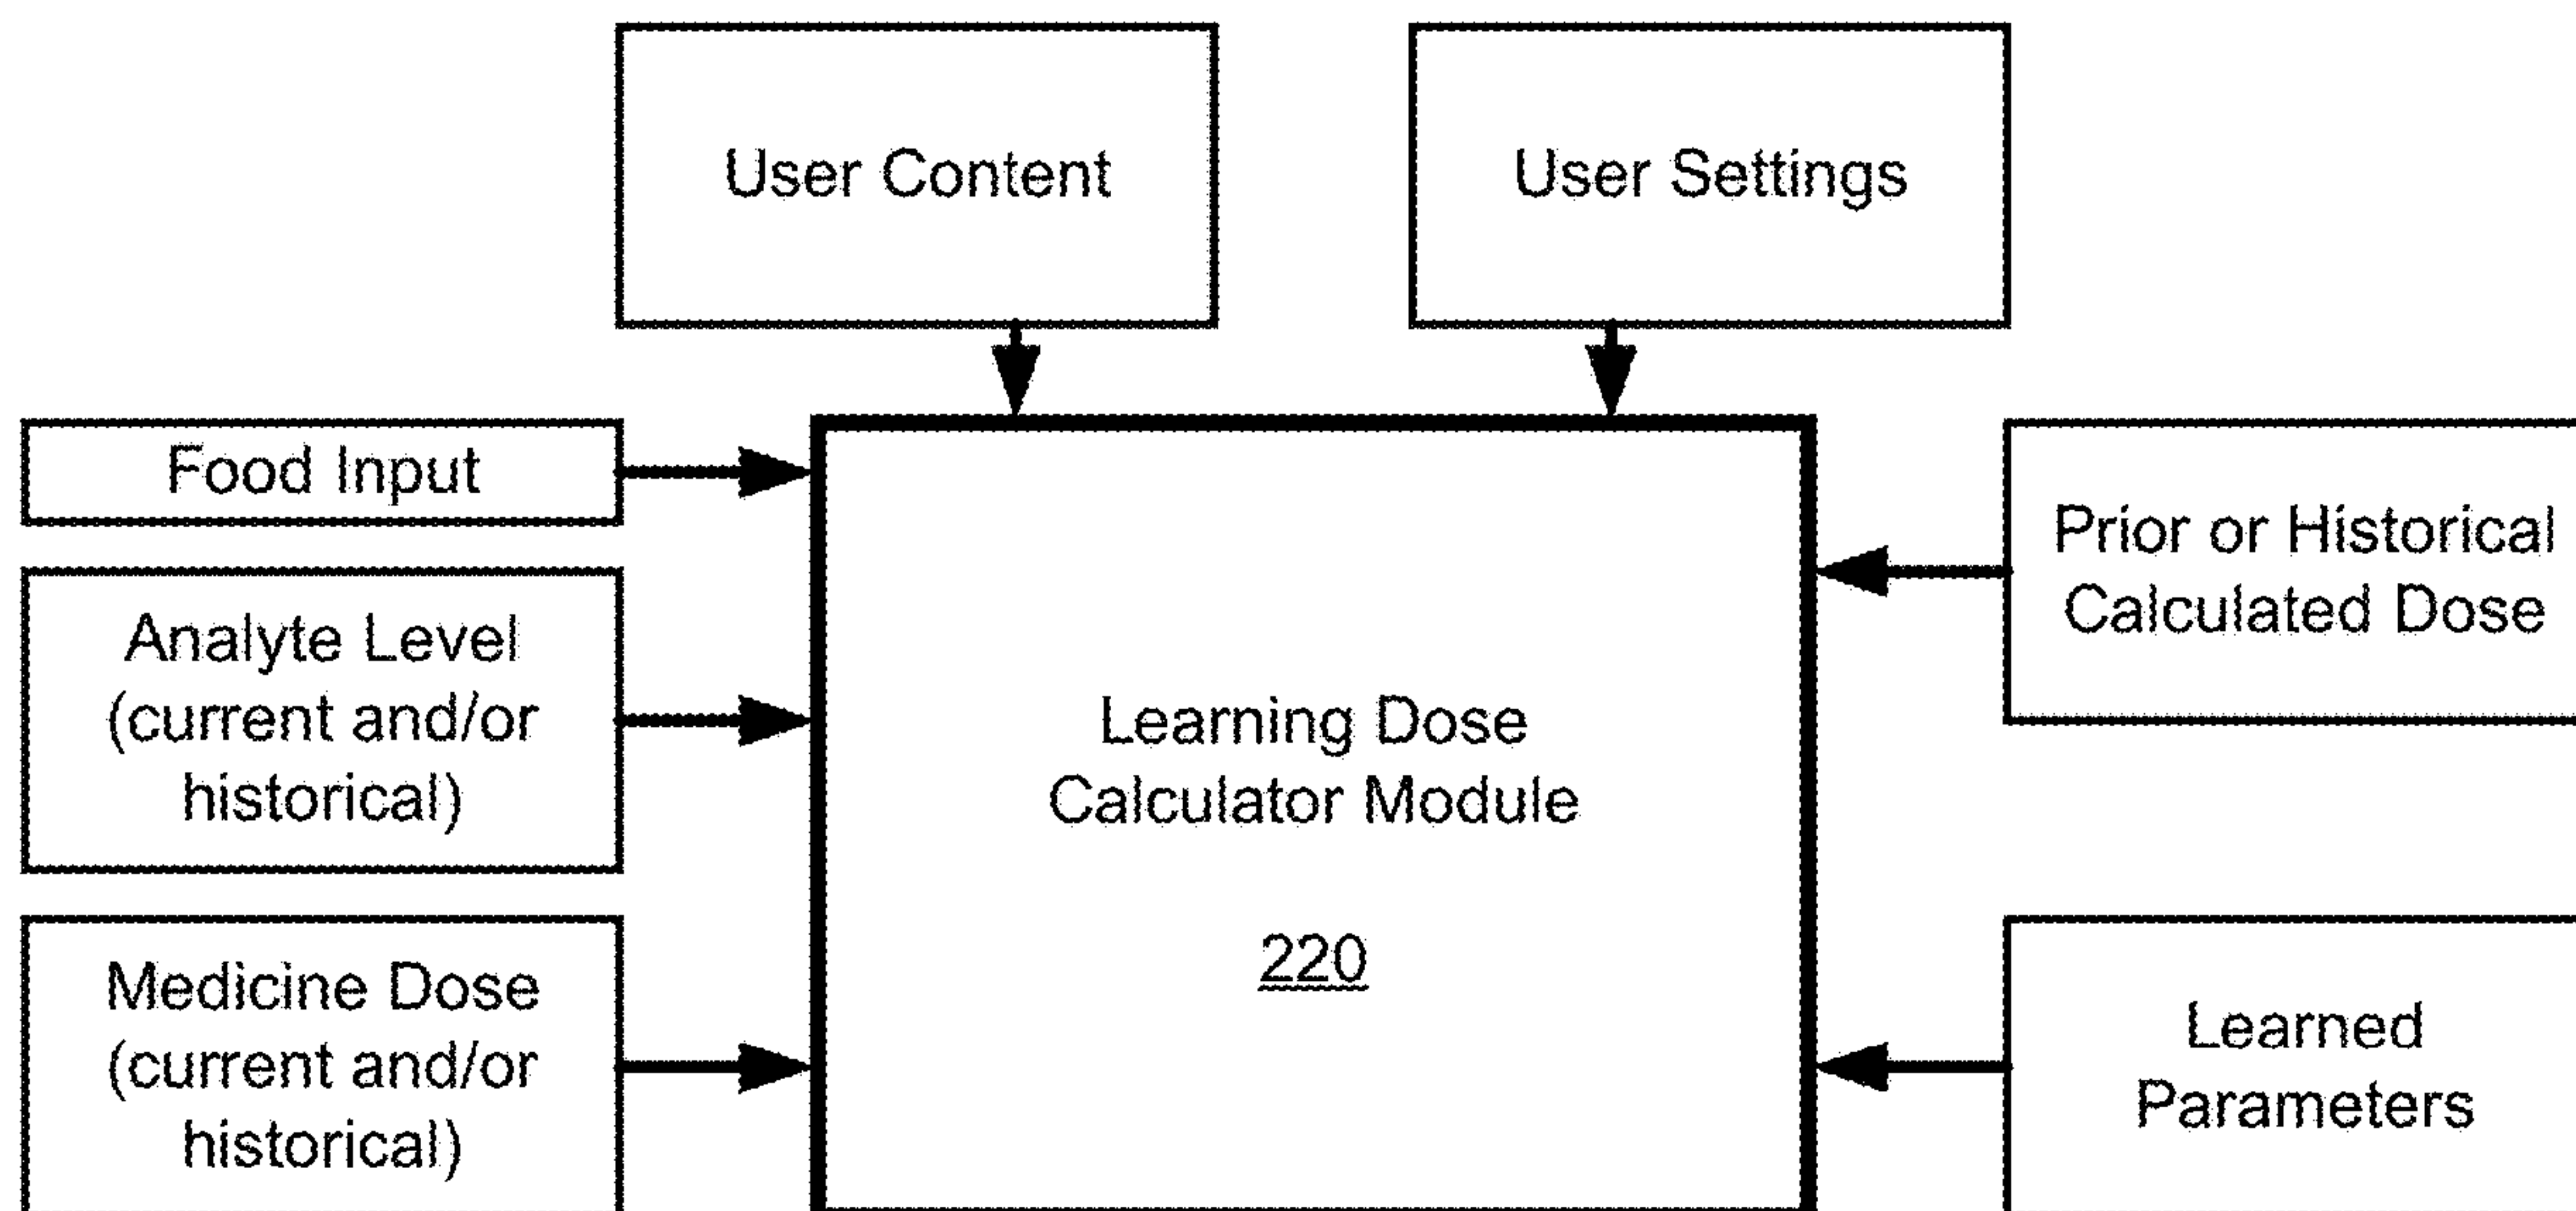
User Content

User Settings

Food Input

Analyte Level (current and/or historical)

Medicine Dose (current and/or historical)

Learning Dose Calculator Module

220

Prior or Historical Calculated Dose

Learned Parameters